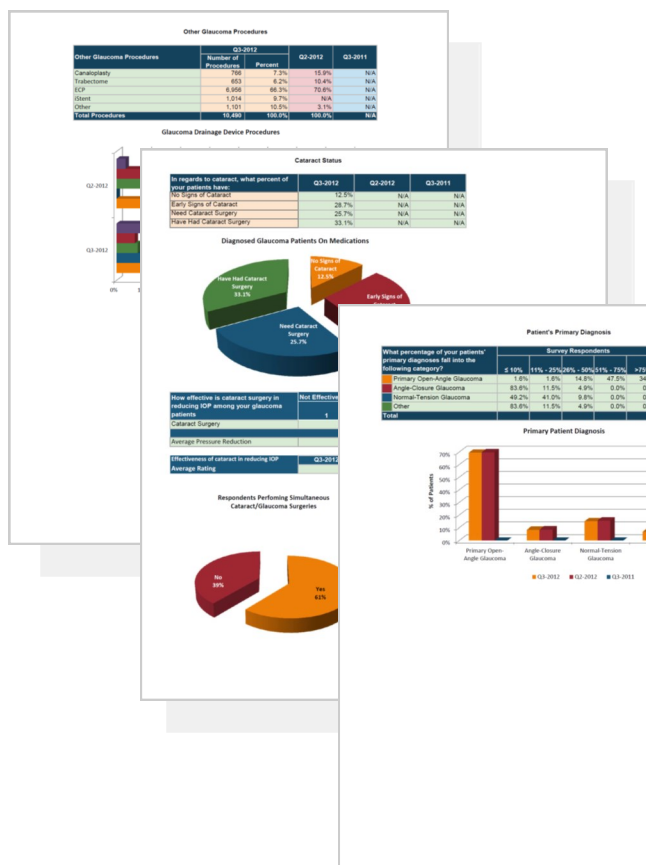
Other Glaucoma Procedures

| Other Glaucoma Procedures | Q3-2012 Number of Procedures | Q3-2012 Percent | Q2-2012 | Q3-2011 |
|---|---|---|---|---|
| Canaloplasty | 766 | 7.3% | 15.9% | N/A |
| Trabectome | 653 | 6.2% | 10.4% | N/A |
| ECP | 6,956 | 66.3% | 70.6% | N/A |
| iStent | 1,014 | 9.7% | N/A | N/A |
| Other | 1,101 | 10.5% | 3.1% | N/A |
| Total Procedures | 10,490 | 100.0% | 100.0% | N/A |

Glaucoma Drainage Device Procedures

Q2-2012

Q3-2012

0%

Cataract Status

| In regards to cataract, what percent of your patients have: | Q3-2012 | Q2-2012 | Q3-2011 |
|---|---|---|---|
| No Signs of Cataract | 12.5% | N/A | N/A |
| Early Signs of Cataract | 28.7% | N/A | N/A |
| Need Cataract Surgery | 25.7% | N/A | N/A |
| Have Had Cataract Surgery | 33.1% | N/A | N/A |

Diagnosed Glaucoma Patients On Medications

Have Had Cataract Surgery 33.1%

No Signs of Cataract 12.5%

Early Signs of

Need Cataract Surgery 25.7%

| How effective is cataract surgery in reducing IOP among your glaucoma patients | Not Effective 1 |
|---|---|
| Cataract Surgery | |
| | |
| Average Pressure Reduction | |

| Effectiveness of cataract in reducing IOP | Q3-2012 |
|---|---|
| Average Rating | |

Respondents Perfoming Simultaneous Cataract/Glaucoma Surgeries

No 39%

Yes 61%

Patient's Primary Diagnosis

| What percentage of your patients' primary diagnoses fall into the following category? | ≤ 10% | 11% - 25% | 26% - 50% | 51% - 75% | >75 |
|---|---|---|---|---|---|
| Primary Open-Angle Glaucoma | 1.6% | 1.6% | 14.8% | 47.5% | 34 |
| Angle-Closure Glaucoma | 83.6% | 11.5% | 4.9% | 0.0% | 0 |
| Normal-Tension Glaucoma | 49.2% | 41.0% | 9.8% | 0.0% | 0 |
| Other | 83.6% | 11.5% | 4.9% | 0.0% | 0 |
| Total | | | | | |

Survey Respondents

Primary Patient Diagnosis

70%
60%
50%
40%
30%
20%
10%
0%

% of Patients

Primary Open-Angle Glaucoma

Angle-Closure Glaucoma

Normal-Tension Glaucoma

Q3-2012 Q2-2012 Q3-2011